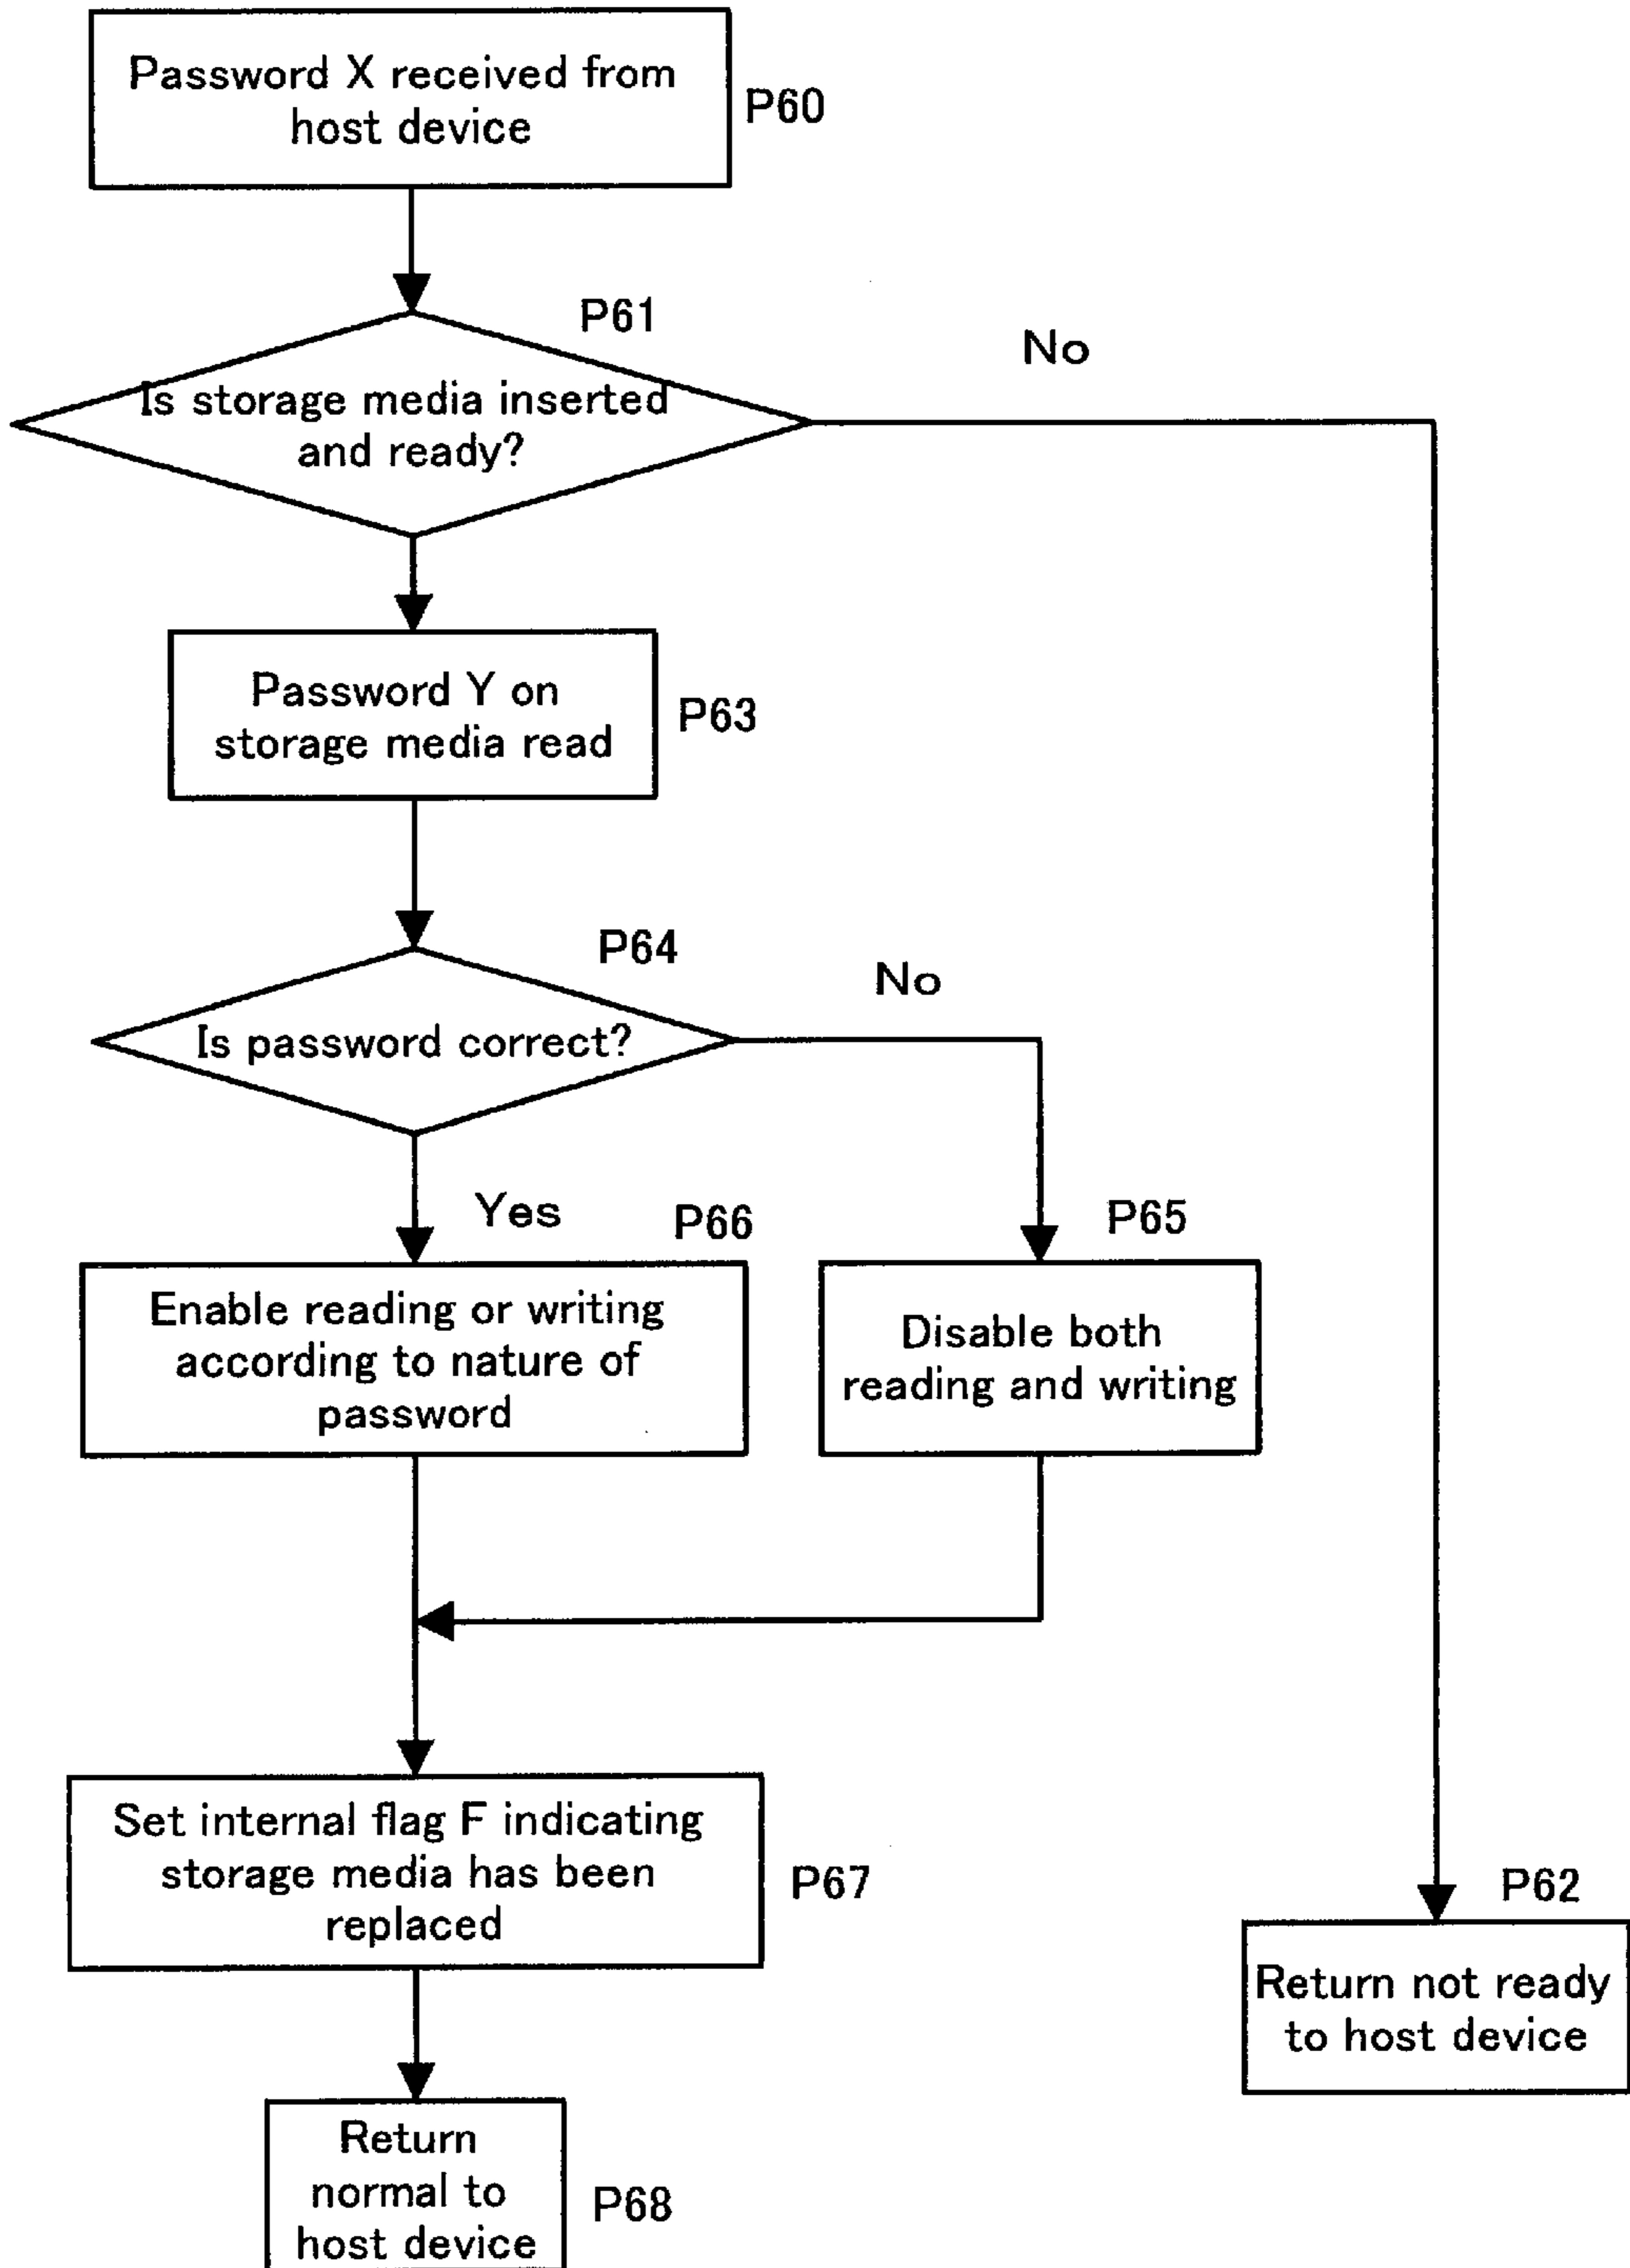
Password X received from host device
P60

P61
Is storage media inserted and ready?
No

Password Y on storage media read
P63

P64
Is password correct?
No

Yes
P66
Enable reading or writing according to nature of password

P65
Disable both reading and writing

Set internal flag F indicating storage media has been replaced
P67

P62
Return not ready to host device

Return normal to host device
P68